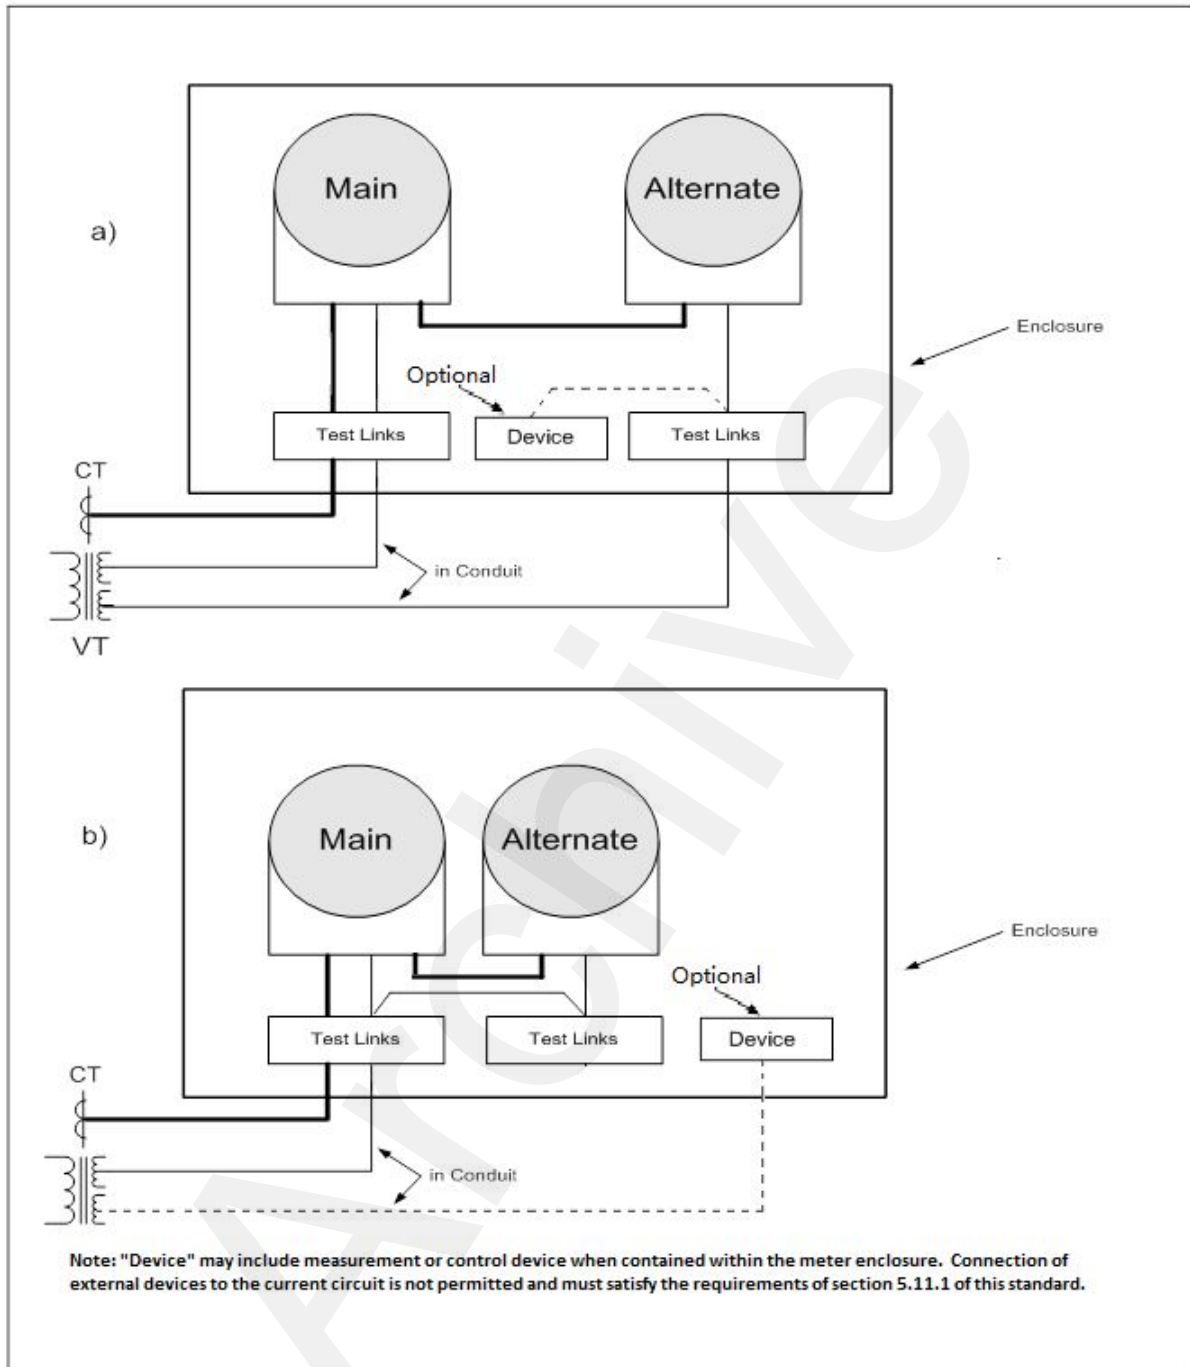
a)

Main

Alternate

Enclosure

Optional

Test Links

Device

Test Links

CT

in Conduit

VT

b)

Main

Alternate

Enclosure

Optional

Test Links

Test Links

Device

CT

in Conduit

Archive

Note: "Device" may include measurement or control device when contained within the meter enclosure. Connection of external devices to the current circuit is not permitted and must satisfy the requirements of section 5.11.1 of this standard.